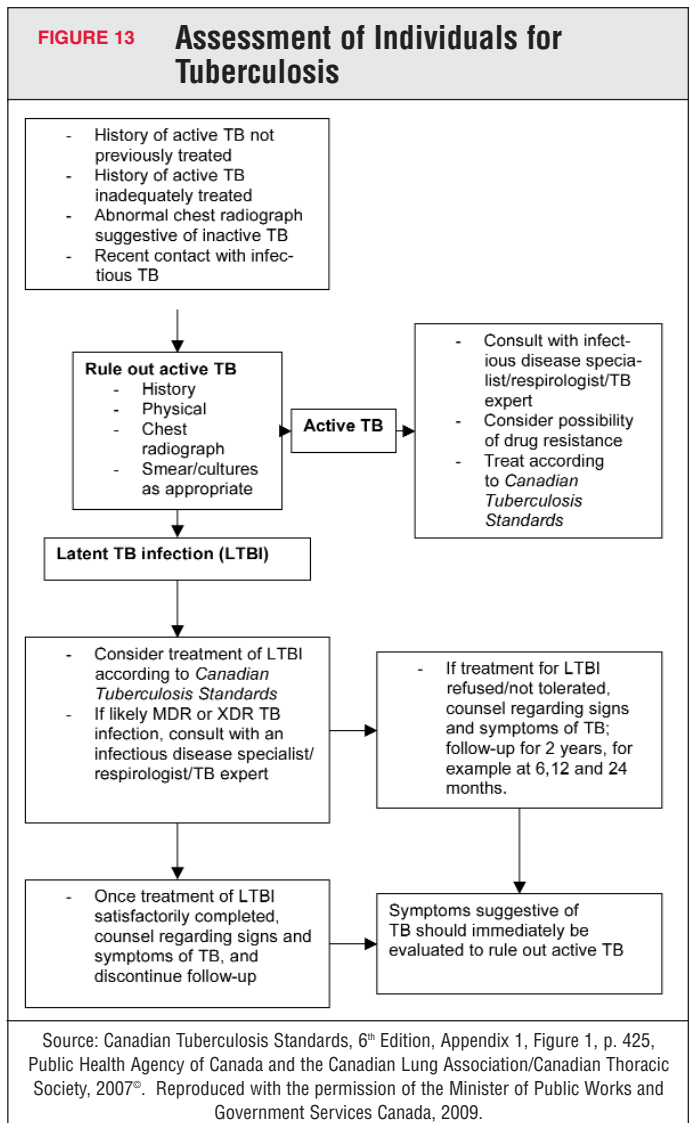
FIGURE 13 Assessment of Individuals for Tuberculosis

- History of active TB not previously treated
- History of active TB inadequately treated
- Abnormal chest radiograph suggestive of inactive TB
- Recent contact with infectious TB

Rule out active TB
- History
- Physical
- Chest radiograph
- Smear/cultures as appropriate

Active TB

- Consult with infectious disease specialist/respirologist/TB expert
- Consider possibility of drug resistance
- Treat according to *Canadian Tuberculosis Standards*

Latent TB infection (LTBI)

- Consider treatment of LTBI according to *Canadian Tuberculosis Standards*
- If likely MDR or XDR TB infection, consult with an infectious disease specialist/respirologist/TB expert

- If treatment for LTBI refused/not tolerated, counsel regarding signs and symptoms of TB; follow-up for 2 years, for example at 6,12 and 24 months.

- Once treatment of LTBI satisfactorily completed, counsel regarding signs and symptoms of TB, and discontinue follow-up

Symptoms suggestive of TB should immediately be evaluated to rule out active TB

Source: Canadian Tuberculosis Standards, 6$^{th}$ Edition, Appendix 1, Figure 1, p. 425, Public Health Agency of Canada and the Canadian Lung Association/Canadian Thoracic Society, 2007©. Reproduced with the permission of the Minister of Public Works and Government Services Canada, 2009.